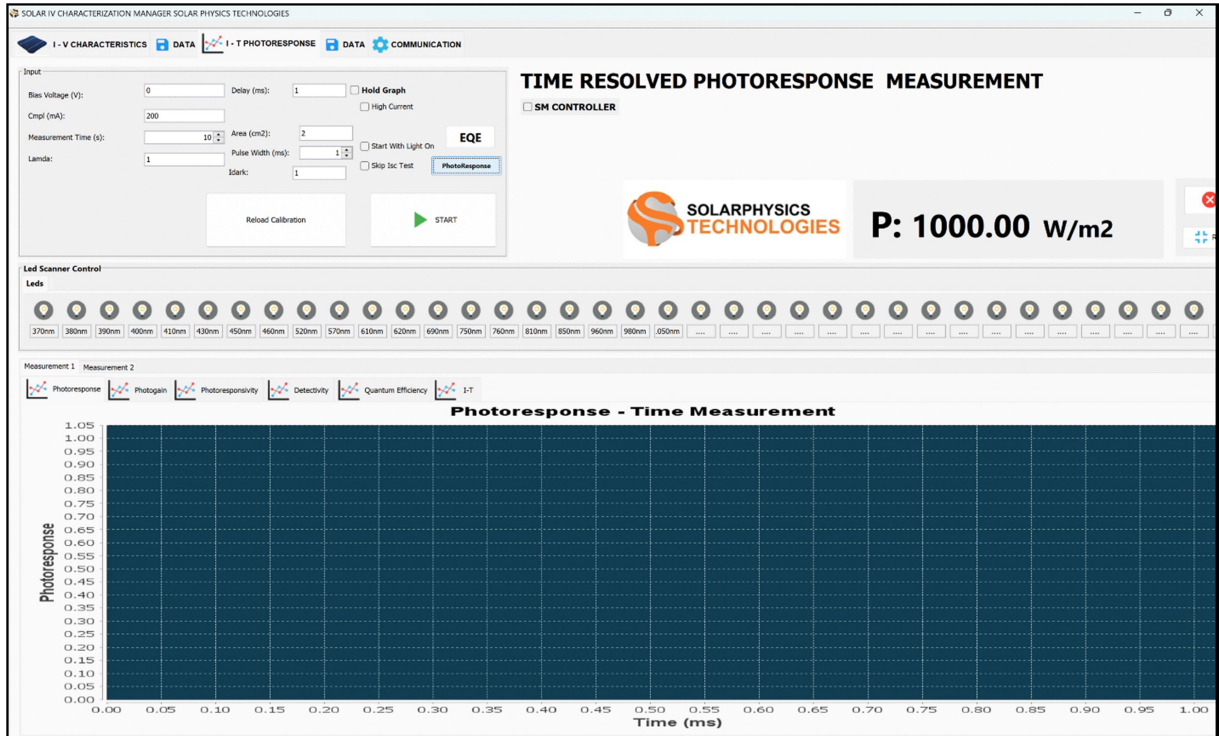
SOLAR IV CHARACTERIZATION MANAGER SOLAR PHYSICS TECHNOLOGIES

I - V CHARACTERISTICS DATA I - T PHOTORESPONSE DATA COMMUNICATION

Input

Bias Voltage (V): 0
Cmpl (mA): 200
Measurement Time (s): 10
Lamda: 1
Delay (ms): 1
Area (cm2): 2
Pulse Width (ms): 1
Idark: 1
Hold Graph
High Current
Start With Light On
Skip Isc Test
EQE
PhotoResponse
Reload Calibration
START

TIME RESOLVED PHOTORESPONSE MEASUREMENT
SM CONTROLLER

SOLARPHYSICS TECHNOLOGIES

P: 1000.00 W/m2

Led Scanner Control
Leds

370nm 380nm 390nm 400nm 410nm 430nm 450nm 460nm 520nm 570nm 610nm 620nm 690nm 750nm 760nm 810nm 850nm 960nm 980nm 050nm .... .... .... .... .... .... .... .... .... .... .... .... .... .... .... ....

Measurement 1 Measurement 2

Photoresponse Photogain Photoresponsivity Detectivity Quantum Efficiency I-T

Photoresponse - Time Measurement

Photoresponse

1.05 1.00 0.95 0.90 0.85 0.80 0.75 0.70 0.65 0.60 0.55 0.50 0.45 0.40 0.35 0.30 0.25 0.20 0.15 0.10 0.05 0.00

0.00 0.05 0.10 0.15 0.20 0.25 0.30 0.35 0.40 0.45 0.50 0.55 0.60 0.65 0.70 0.75 0.80 0.85 0.90 0.95 1.00

Time (ms)